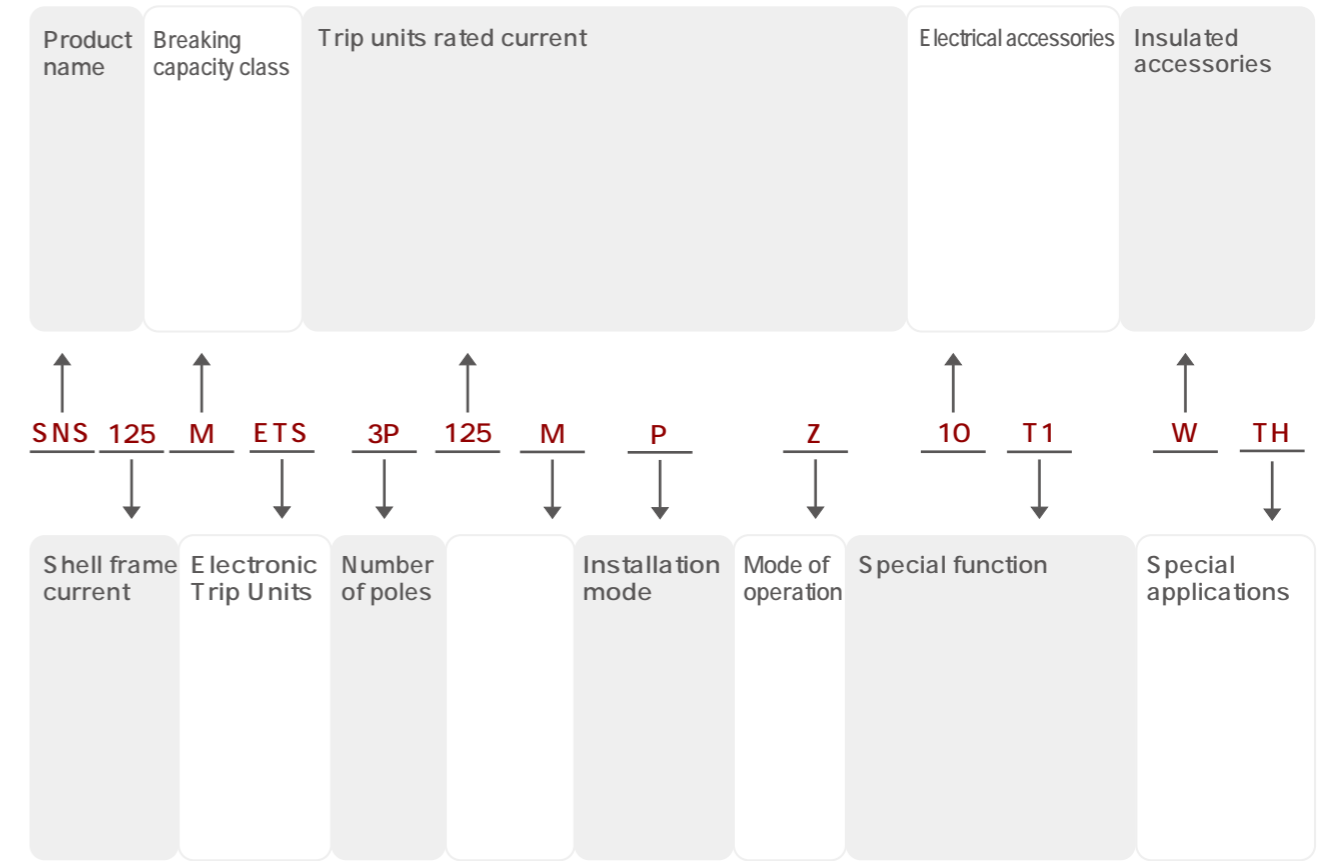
Product name

Breaking capacity class

Trip units rated current

Electrical accessories

Insulated accessories

SNS 125 M ETS 3P 125 M P Z 10 T1 W TH

Shell frame current

Electronic Trip Units

Number of poles

Installation mode

Mode of operation

Special function

Special applications